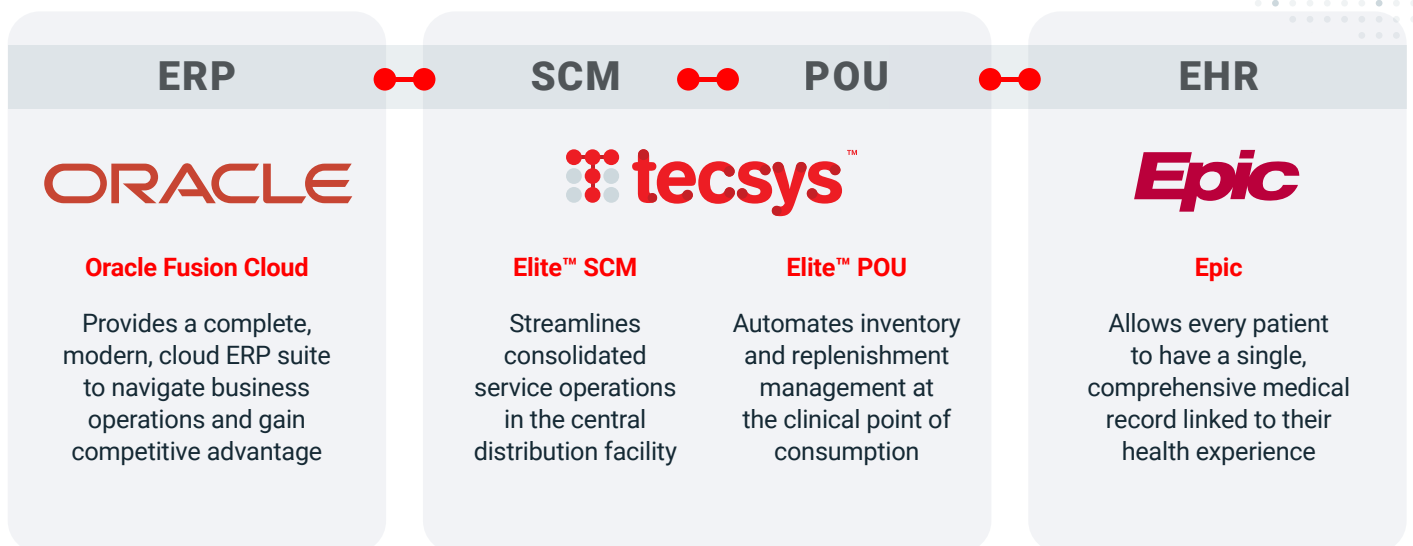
ERP

ORACLE

Oracle Fusion Cloud

Provides a complete, modern, cloud ERP suite to navigate business operations and gain competitive advantage

SCM

POU

tecsys™

Elite™ SCM

Streamlines consolidated service operations in the central distribution facility

Elite™ POU

Automates inventory and replenishment management at the clinical point of consumption

EHR

Epic

Epic

Allows every patient to have a single, comprehensive medical record linked to their health experience